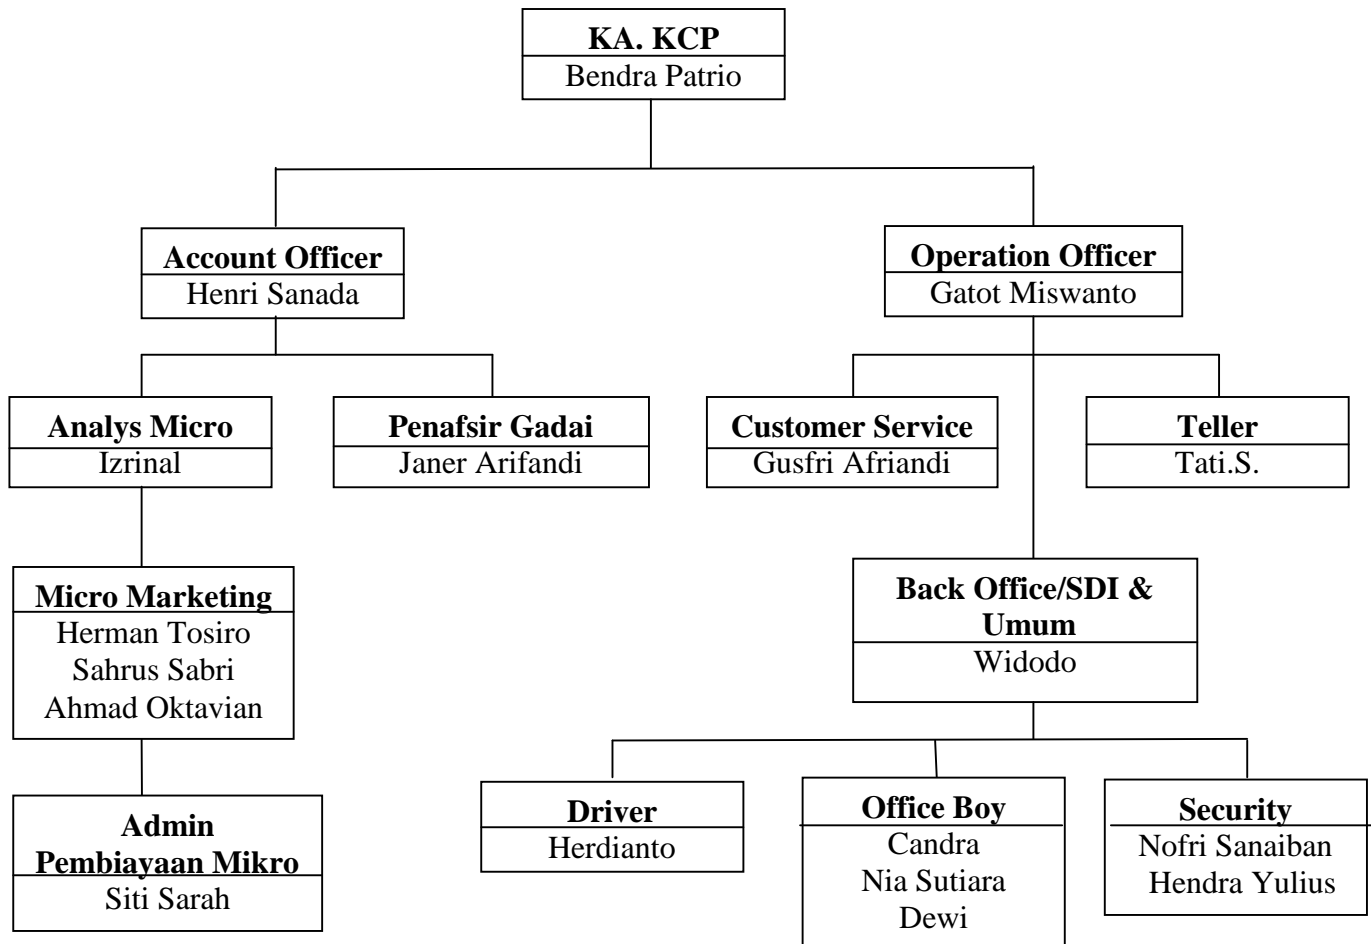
KA. KCP
Bendra Patrio

Account Officer
Henri Sanada

Operation Officer
Gatot Miswanto

Analys Micro
Izrinal

Penafsir Gadai
Janer Arifandi

Customer Service
Gusfri Afriandi

Teller
Tati.S.

Micro Marketing
Herman Tosiro
Sahrus Sabri
Ahmad Oktavian

Back Office/SDI & Umum
Widodo

Admin Pembiayaan Mikro
Siti Sarah

Driver
Herdianto

Office Boy
Candra
Nia Sutiara
Dewi

Security
Nofri Sanaiban
Hendra Yulius